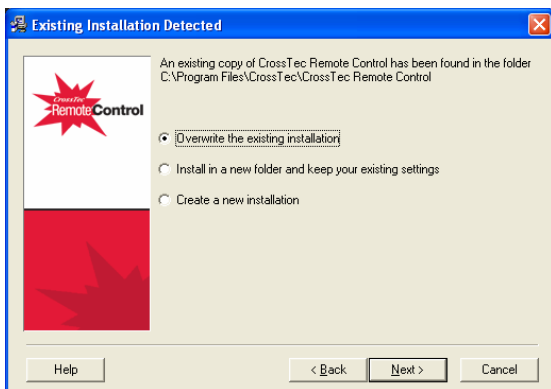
Existing Installation Detected

CrossTec Remote Control

An existing copy of CrossTec Remote Control has been found in the folder C:\Program Files\CrossTec\CrossTec Remote Control

Overwrite the existing installation

Install in a new folder and keep your existing settings

Create a new installation

Help

< Back

Next >

Cancel